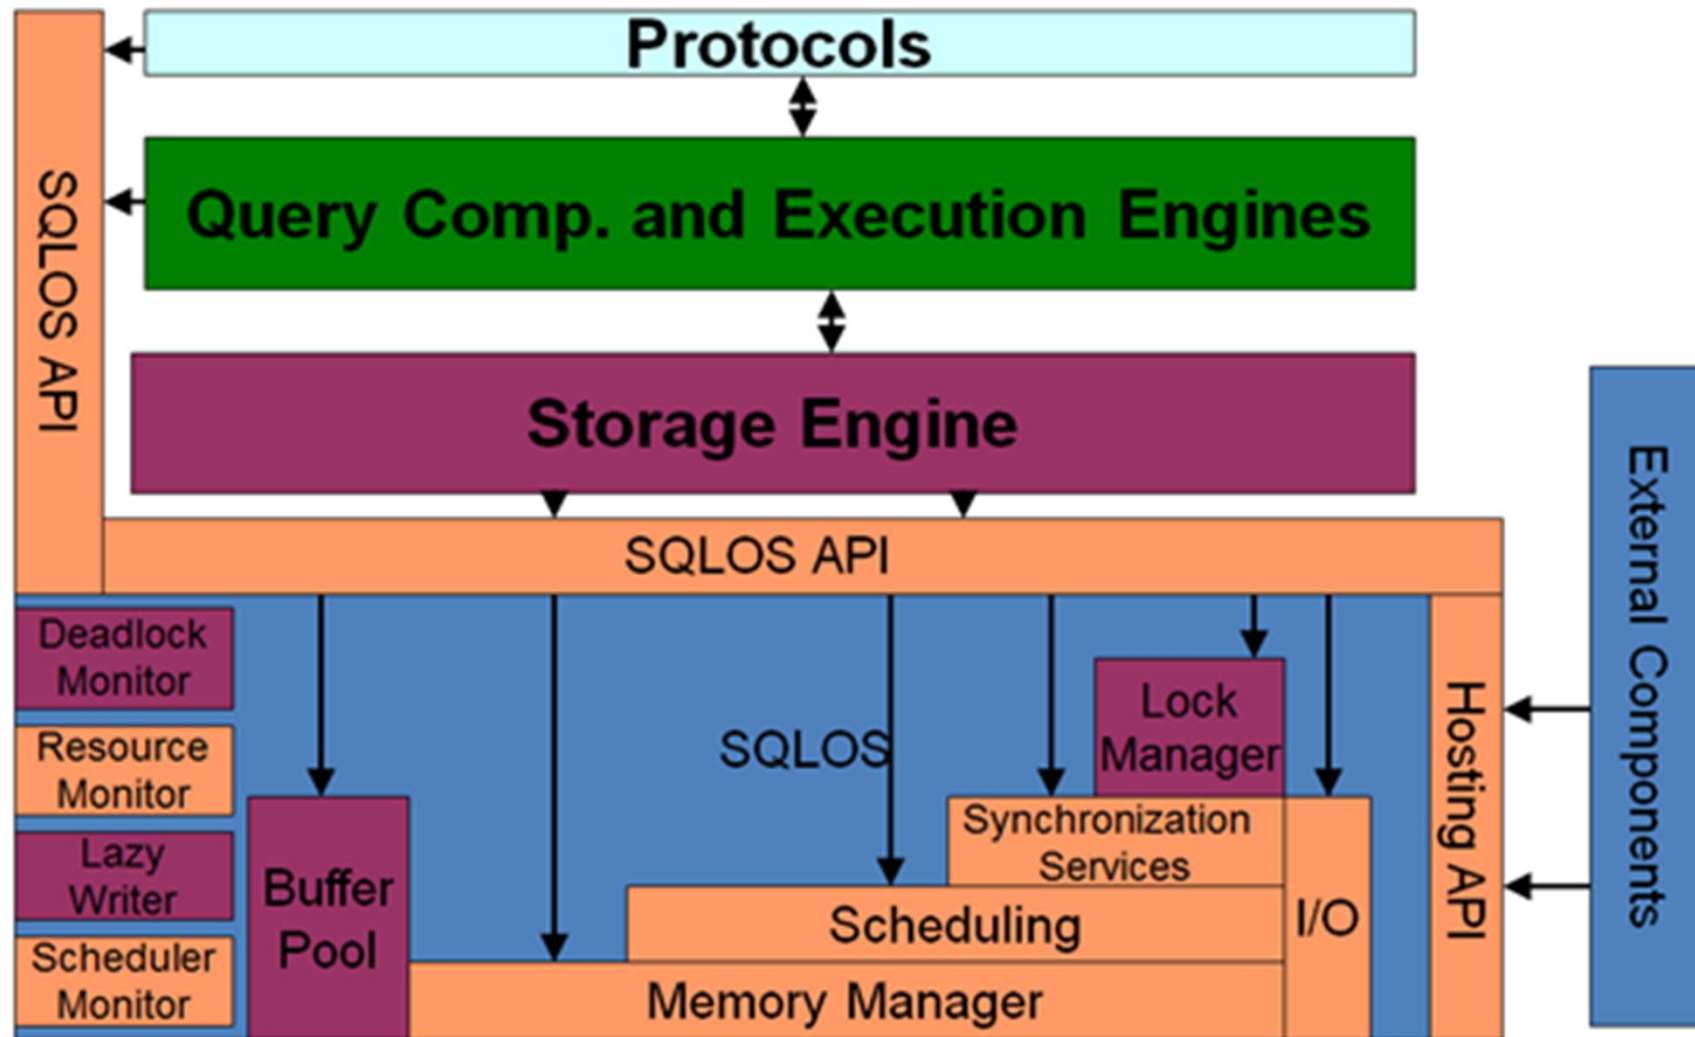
Protocols

SQLOS API

Query Comp. and Execution Engines

Storage Engine

SQLOS API

External Components

Deadlock Monitor

Resource Monitor

Lazy Writer

Scheduler Monitor

Buffer Pool

SQLOS

Lock Manager

Synchronization Services

Scheduling

I/O

Memory Manager

Hosting API